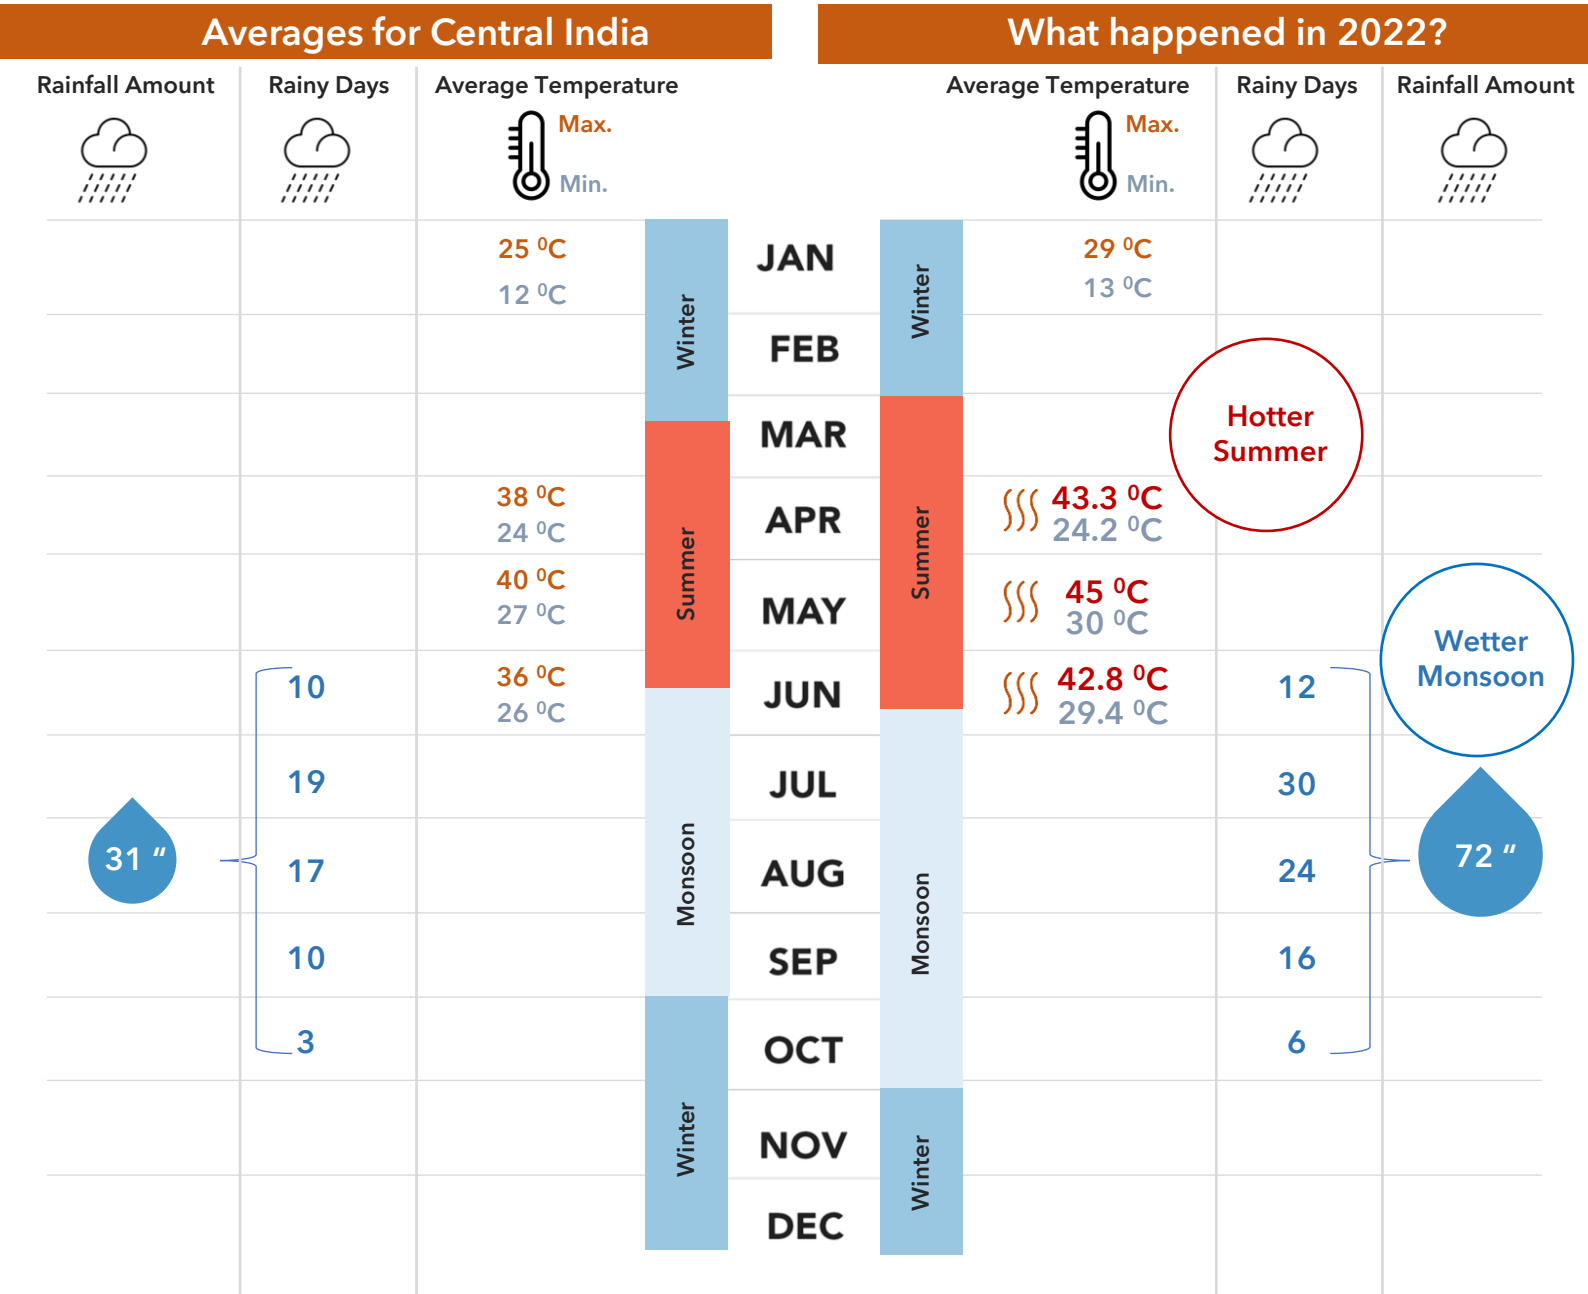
Averages for Central India

What happened in 2022?

| Rainfall Amount | Rainy Days | Average Temperature Max. / Min. | Season | Month | Season | Average Temperature Max. / Min. | Rainy Days | Rainfall Amount |
|---|---|---|---|---|---|---|---|---|
| | | 25 $^0$C / 12 $^0$C | Winter | JAN | Winter | 29 $^0$C / 13 $^0$C | | |
| | | | Winter | FEB | Winter | | | |
| | | | Summer | MAR | Summer | | | |
| | | 38 $^0$C / 24 $^0$C | Summer | APR | Summer | 43.3 $^0$C / 24.2 $^0$C | | |
| | | 40 $^0$C / 27 $^0$C | Summer | MAY | Summer | 45 $^0$C / 30 $^0$C | | |
| | 10 | 36 $^0$C / 26 $^0$C | Monsoon | JUN | Summer | 42.8 $^0$C / 29.4 $^0$C | 12 | |
| | 19 | | Monsoon | JUL | Monsoon | | 30 | |
| 31 " | 17 | | Monsoon | AUG | Monsoon | | 24 | 72 " |
| | 10 | | Monsoon | SEP | Monsoon | | 16 | |
| | 3 | | Winter | OCT | Monsoon | | 6 | |
| | | | Winter | NOV | Winter | | | |
| | | | Winter | DEC | Winter | | | |

Hotter Summer

Wetter Monsoon